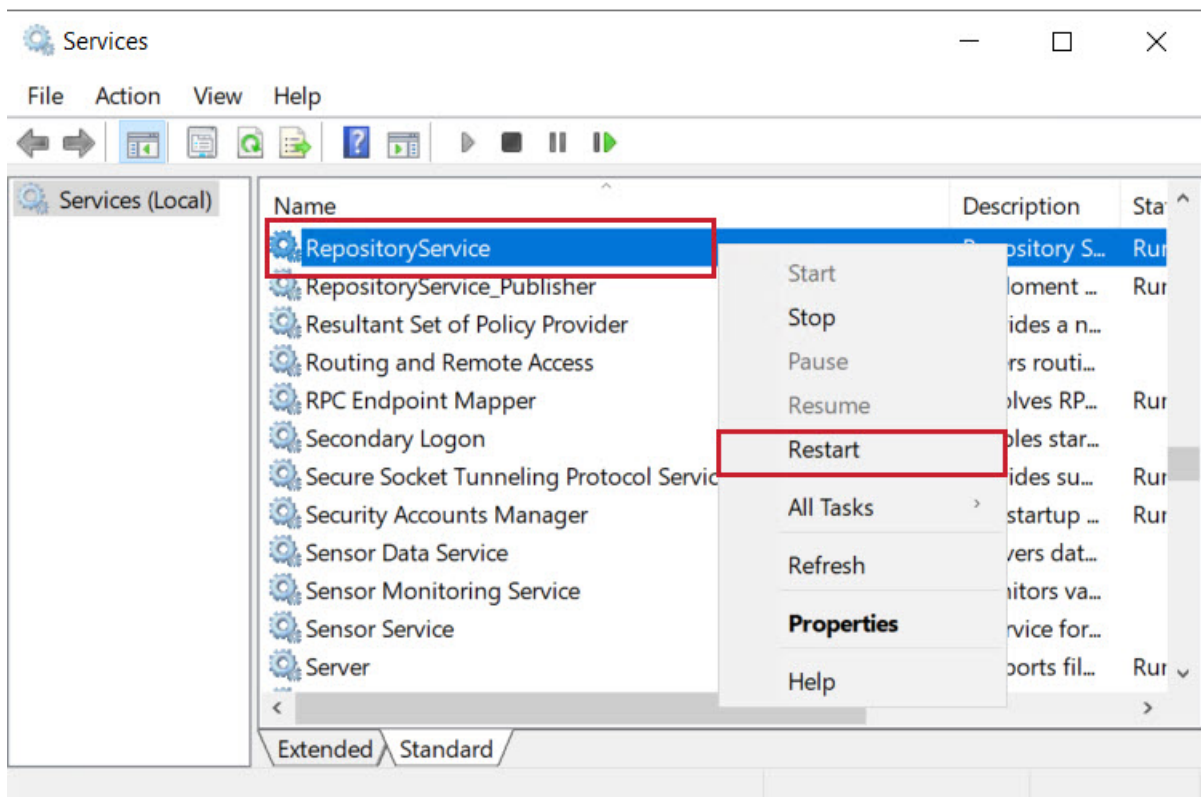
Services

File Action View Help

Services (Local)

| Name | Description | Sta |
|---|---|---|
| RepositoryService | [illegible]pository S... | Rur |
| RepositoryService_Publisher | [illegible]loment ... | Rur |
| Resultant Set of Policy Provider | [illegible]ides a n... | |
| Routing and Remote Access | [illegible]rs routi... | |
| RPC Endpoint Mapper | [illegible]lves RP... | Rur |
| Secondary Logon | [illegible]bles star... | |
| Secure Socket Tunneling Protocol Servic | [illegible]ides su... | Rur |
| Security Accounts Manager | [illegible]startup ... | Rur |
| Sensor Data Service | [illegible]vers dat... | |
| Sensor Monitoring Service | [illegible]itors va... | |
| Sensor Service | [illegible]rvice for... | |
| Server | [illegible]ports fil... | Rur |

Start
Stop
Pause
Resume
Restart
All Tasks
Refresh
Properties
Help

Extended Standard